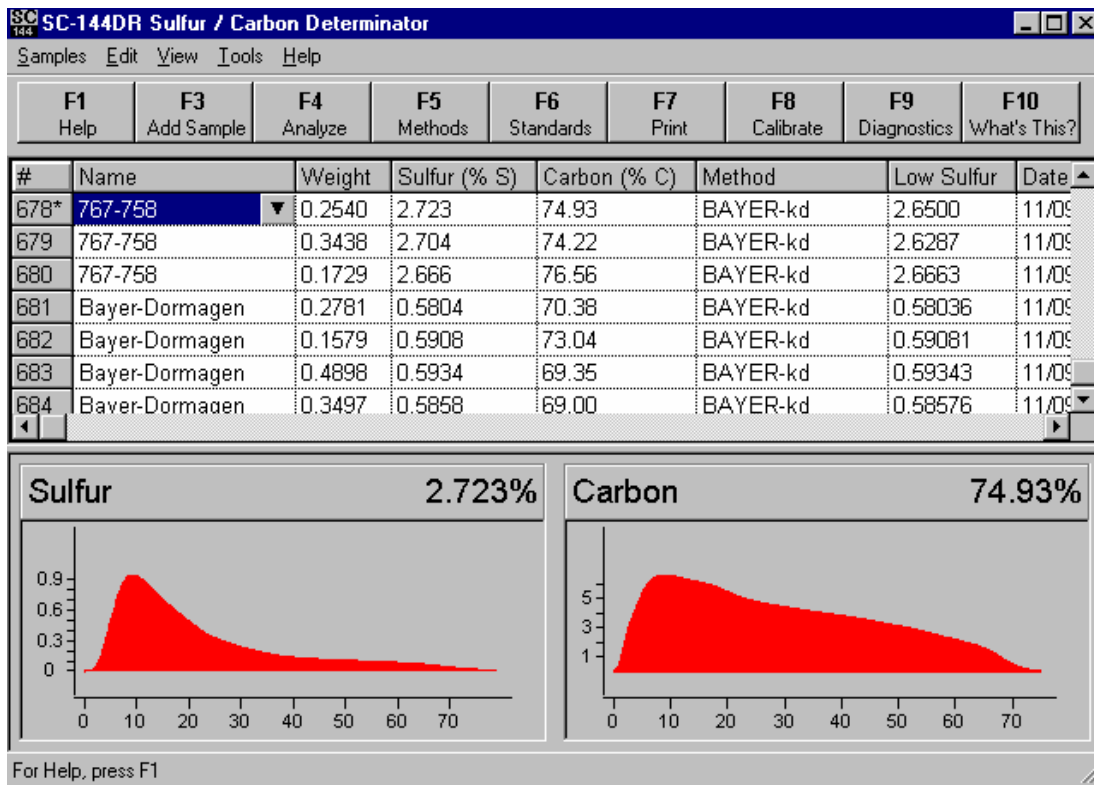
SC 144 SC-144DR Sulfur / Carbon Determinator

Samples Edit View Tools Help

F1 Help | F3 Add Sample | F4 Analyze | F5 Methods | F6 Standards | F7 Print | F8 Calibrate | F9 Diagnostics | F10 What's This?

| # | Name | Weight | Sulfur (% S) | Carbon (% C) | Method | Low Sulfur | Date |
|---|---|---|---|---|---|---|---|
| 678* | 767-758 | 0.2540 | 2.723 | 74.93 | BAYER-kd | 2.6500 | 11/0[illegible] |
| 679 | 767-758 | 0.3438 | 2.704 | 74.22 | BAYER-kd | 2.6287 | 11/0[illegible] |
| 680 | 767-758 | 0.1729 | 2.666 | 76.56 | BAYER-kd | 2.6663 | 11/0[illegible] |
| 681 | Bayer-Dormagen | 0.2781 | 0.5804 | 70.38 | BAYER-kd | 0.58036 | 11/0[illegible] |
| 682 | Bayer-Dormagen | 0.1579 | 0.5908 | 73.04 | BAYER-kd | 0.59081 | 11/0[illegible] |
| 683 | Bayer-Dormagen | 0.4898 | 0.5934 | 69.35 | BAYER-kd | 0.59343 | 11/0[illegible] |
| 684 | Bayer-Dormagen | 0.3497 | 0.5858 | 69.00 | BAYER-kd | 0.58576 | 11/0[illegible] |

Sulfur 2.723%

0.9
0.6
0.3
0
0 10 20 30 40 50 60 70

Carbon 74.93%

5
3
1
0 10 20 30 40 50 60 70

For Help, press F1